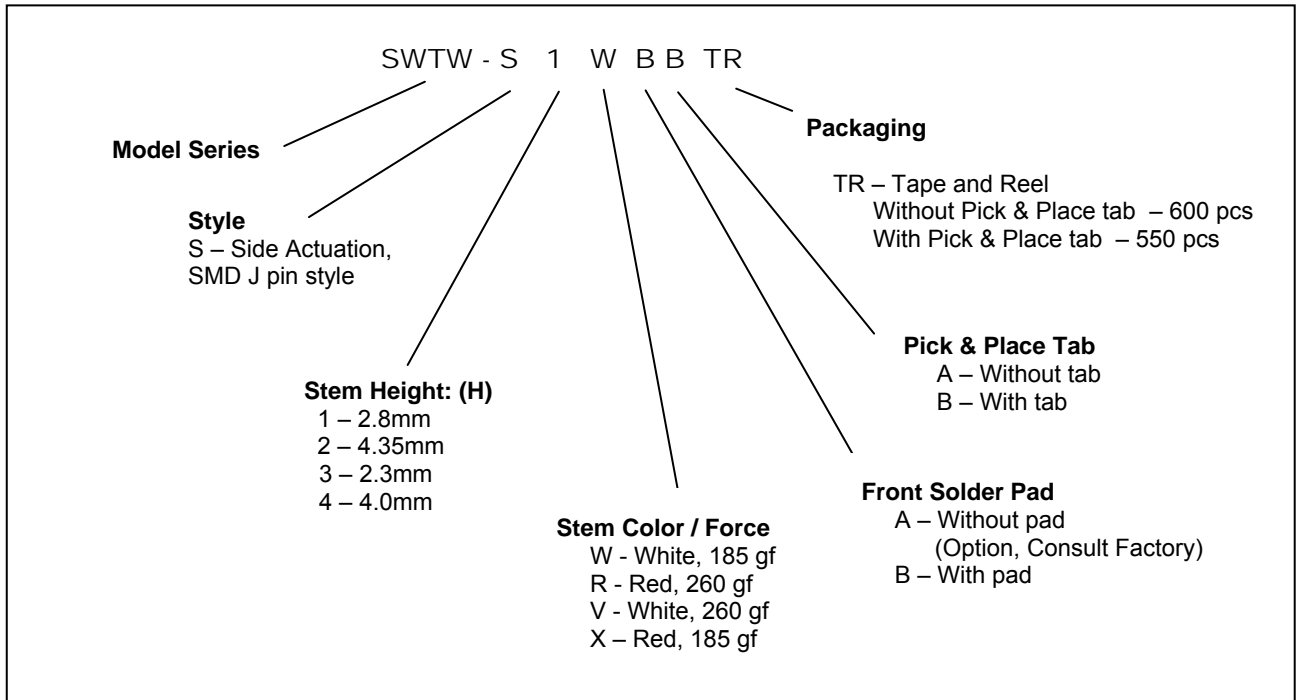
SWTW - S 1 W B B TR

Model Series

Style
S – Side Actuation, SMD J pin style

Stem Height: (H)
1 – 2.8mm
2 – 4.35mm
3 – 2.3mm
4 – 4.0mm

Stem Color / Force
W - White, 185 gf
R - Red, 260 gf
V - White, 260 gf
X – Red, 185 gf

Front Solder Pad
A – Without pad
(Option, Consult Factory)
B – With pad

Pick & Place Tab
A – Without tab
B – With tab

Packaging

TR – Tape and Reel
Without Pick & Place tab – 600 pcs
With Pick & Place tab – 550 pcs